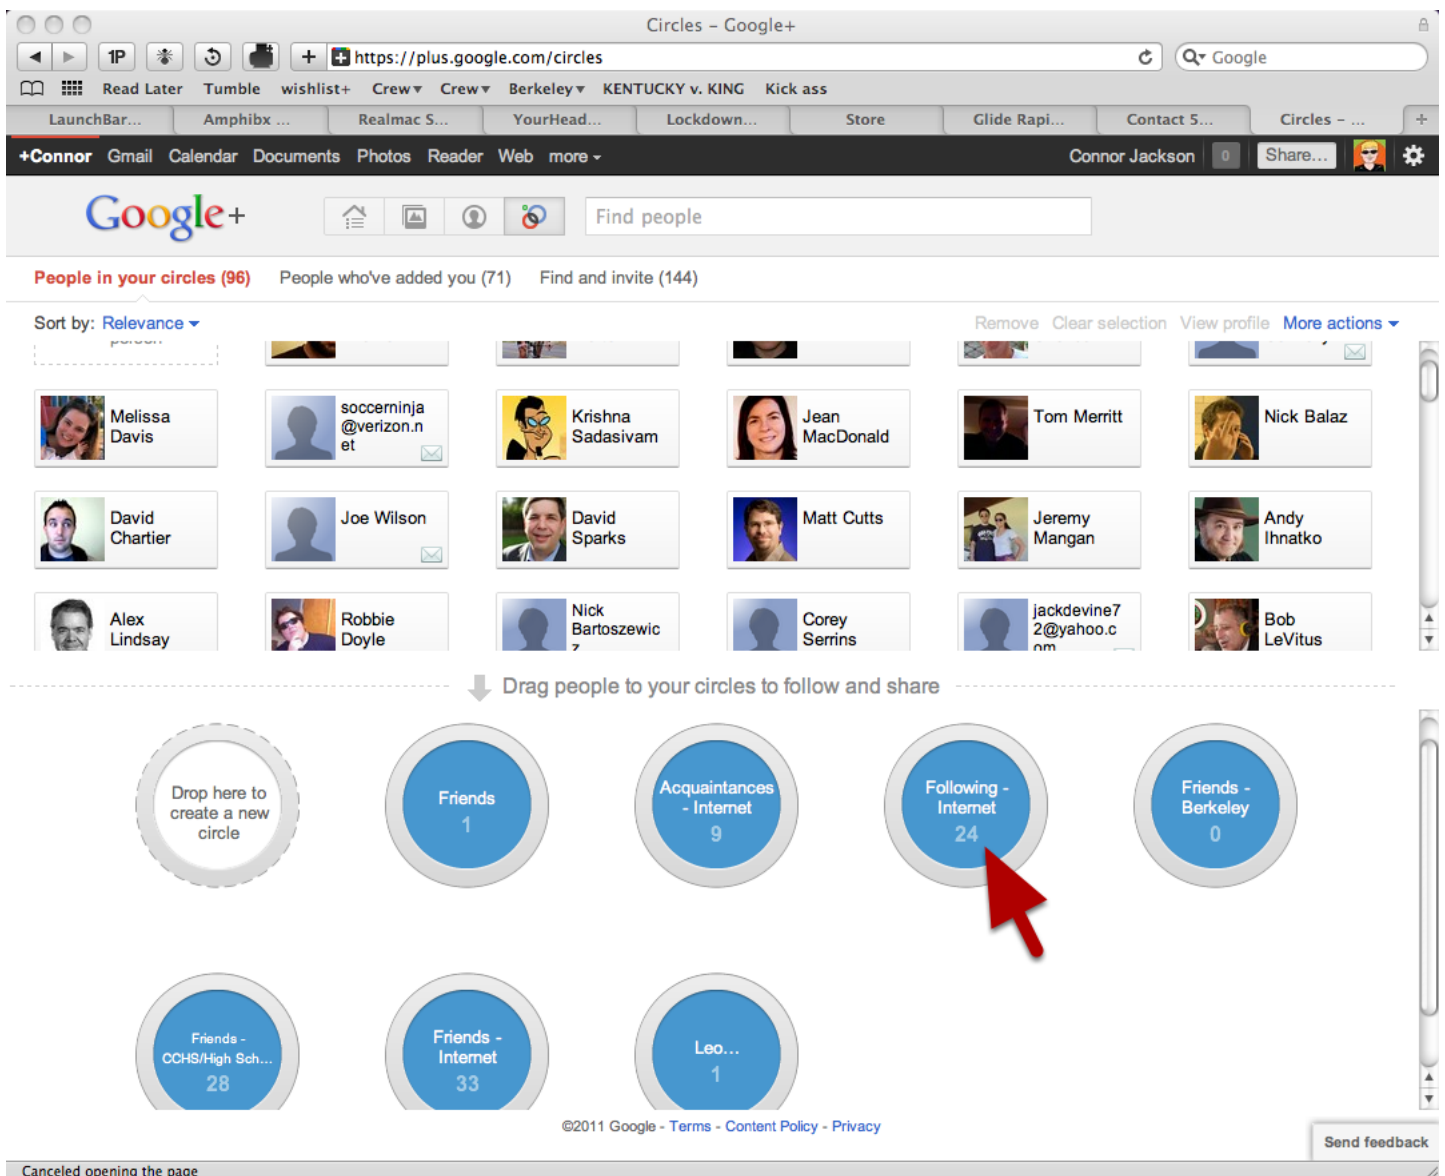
Circles – Google+

1P

https://plus.google.com/circles

Google

Read Later Tumble wishlist+ Crew▾ Crew▾ Berkeley▾ KENTUCKY v. KING Kick ass

LaunchBar... Amphibx ... Realmac S... YourHead... Lockdown... Store Glide Rapi... Contact 5... Circles – ...

+Connor Gmail Calendar Documents Photos Reader Web more ▾ Connor Jackson 0 Share...

Google+

Find people

People in your circles (96) People who've added you (71) Find and invite (144)

Sort by: Relevance ▾ Remove Clear selection View profile More actions ▾

Melissa Davis

soccerninja @verizon.net

Krishna Sadasivam

Jean MacDonald

Tom Merritt

Nick Balaz

David Chartier

Joe Wilson

David Sparks

Matt Cutts

Jeremy Mangan

Andy Ihnatko

Alex Lindsay

Robbie Doyle

Nick Bartoszewicz

Corey Serrins

jackdevine72@yahoo.com

Bob LeVitus

Drag people to your circles to follow and share

Drop here to create a new circle

Friends 1

Acquaintances - Internet 9

Following - Internet 24

Friends - Berkeley 0

Friends - CCHS/High Sch... 28

Friends - Internet 33

Leo... 1

©2011 Google - Terms - Content Policy - Privacy

Send feedback

Canceled opening the page